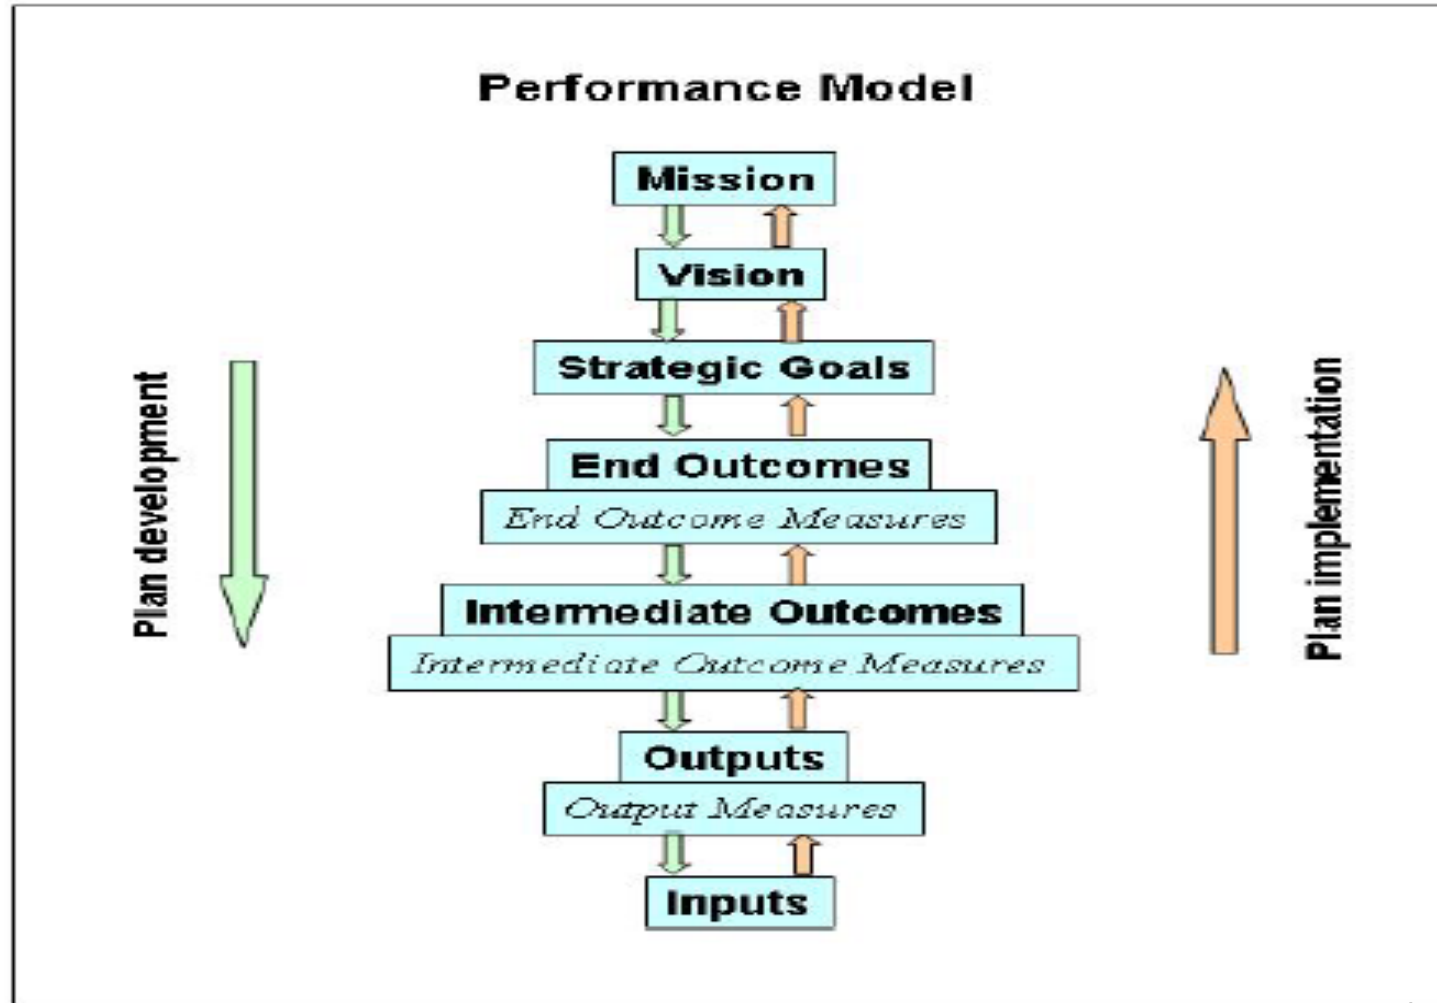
Performance Model

Plan development

Mission

Vision

Strategic Goals

End Outcomes

End Outcome Measures

Intermediate Outcomes

Intermediate Outcome Measures

Outputs

Output Measures

Inputs

Plan implementation